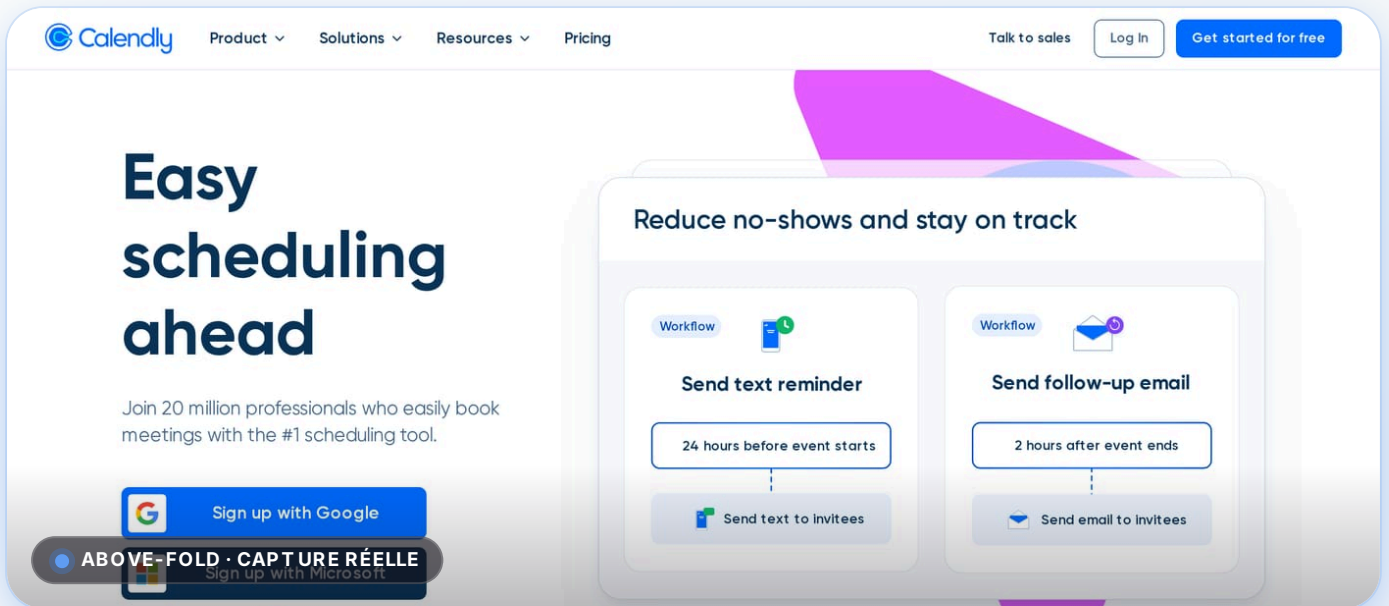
Calendly Product Solutions Resources Pricing Talk to sales Log In Get started for free

Easy scheduling ahead

Join 20 million professionals who easily book meetings with the #1 scheduling tool.

Sign up with Google

ABOVE-FOLD · CAPTURE RÉELLE

Sign up with Microsoft

Reduce no-shows and stay on track

Workflow

Send text reminder

24 hours before event starts

Send text to invitees

Workflow

Send follow-up email

2 hours after event ends

Send email to invitees